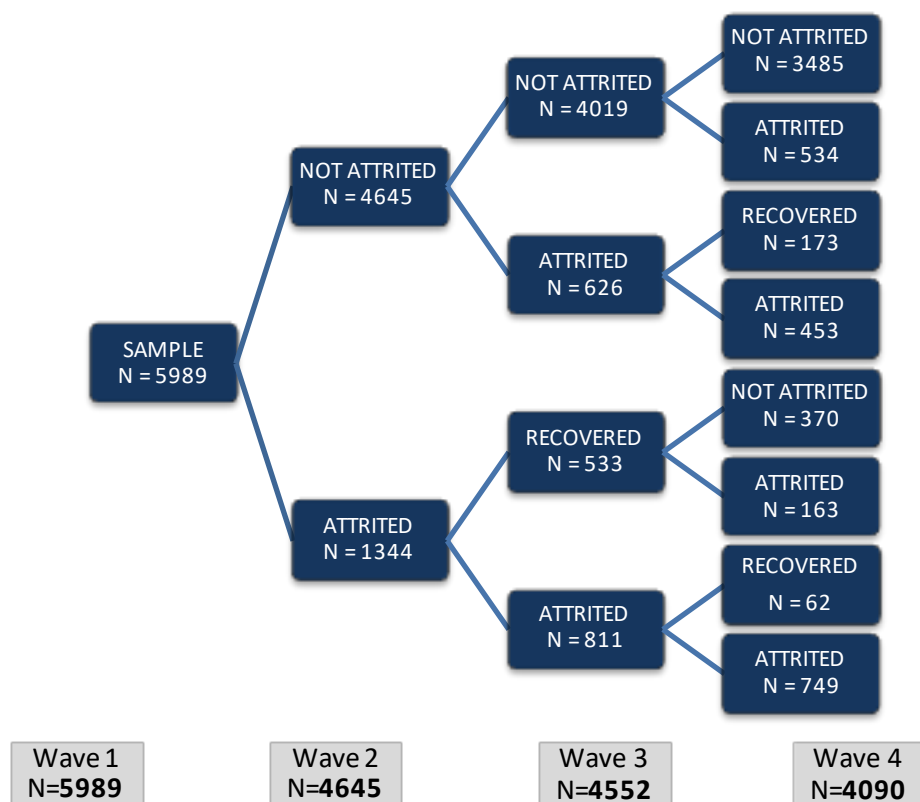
SAMPLE
N = 5989

NOT ATTRITED
N = 4645

ATTRITED
N = 1344

NOT ATTRITED
N = 4019

ATTRITED
N = 626

RECOVERED
N = 533

ATTRITED
N = 811

NOT ATTRITED
N = 3485

ATTRITED
N = 534

RECOVERED
N = 173

ATTRITED
N = 453

NOT ATTRITED
N = 370

ATTRITED
N = 163

RECOVERED
N = 62

ATTRITED
N = 749

Wave 1
N=**5989**

Wave 2
N=**4645**

Wave 3
N=**4552**

Wave 4
N=**4090**